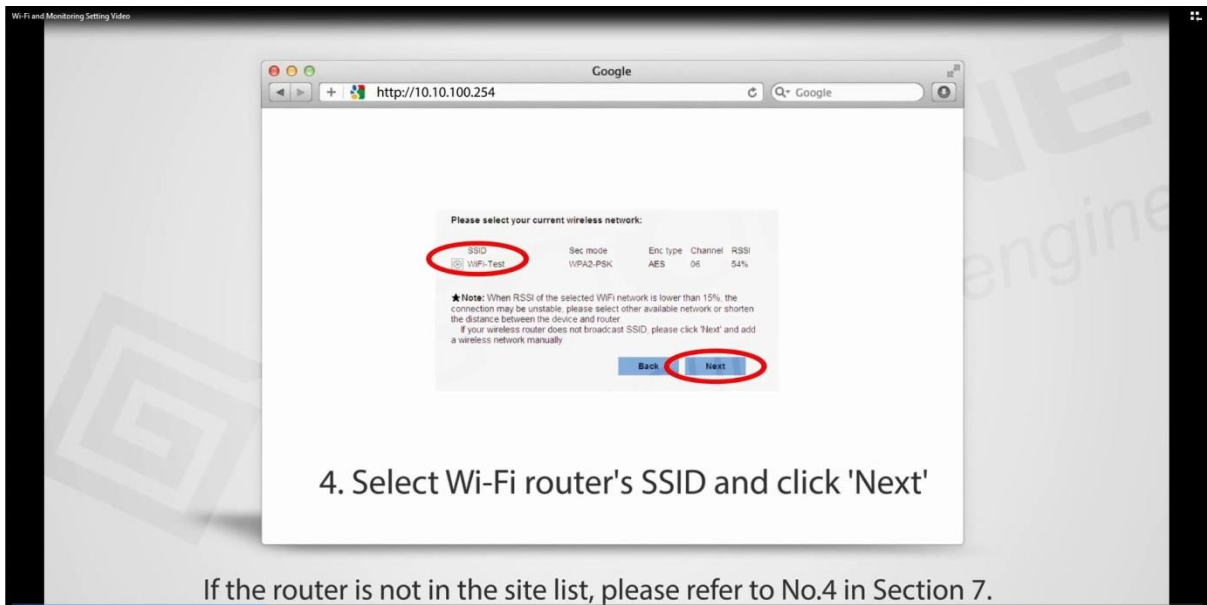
Wi-Fi and Monitoring Setting Video

Google

http://10.10.100.254

Q- Google

Please select your current wireless network:

| SSID | Sec mode | Enc type | Channel | RSSI |
|---|---|---|---|---|
| WiFi-Test | WPA2-PSK | AES | 06 | 54% |

★Note: When RSSI of the selected WiFi network is lower than 15%, the connection may be unstable, please select other available network or shorten the distance between the device and router.
If your wireless router does not broadcast SSID, please click 'Next' and add a wireless network manually.

Back Next

engine

4. Select Wi-Fi router's SSID and click 'Next'

If the router is not in the site list, please refer to No.4 in Section 7.